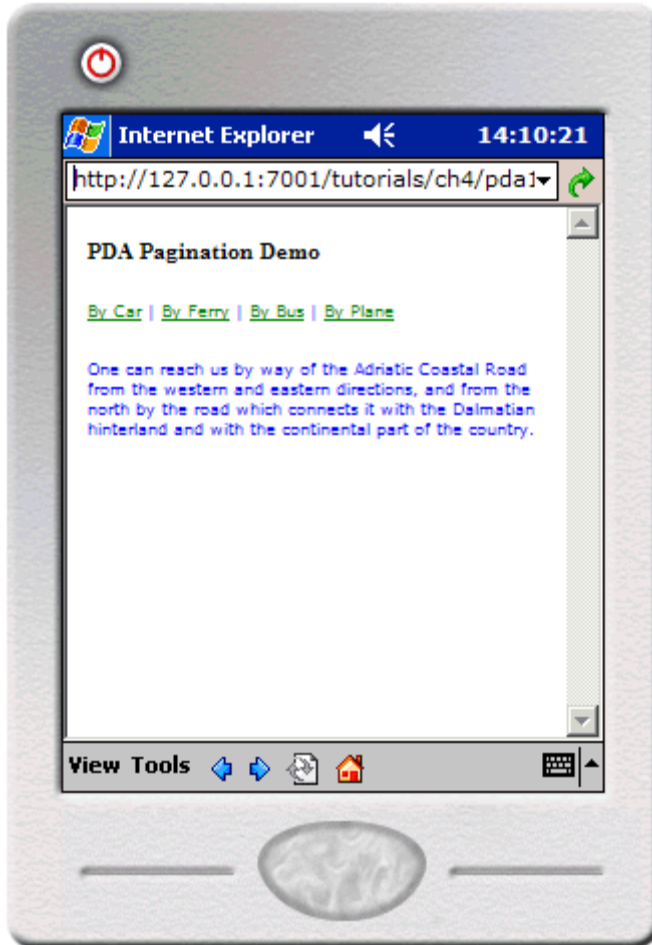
Internet Explorer 14:10:21

http://127.0.0.1:7001/tutorials/ch4/pda1

PDA Pagination Demo

By Car | By Ferry | By Bus | By Plane

One can reach us by way of the Adriatic Coastal Road from the western and eastern directions, and from the north by the road which connects it with the Dalmatian hinterland and with the continental part of the country.

View Tools